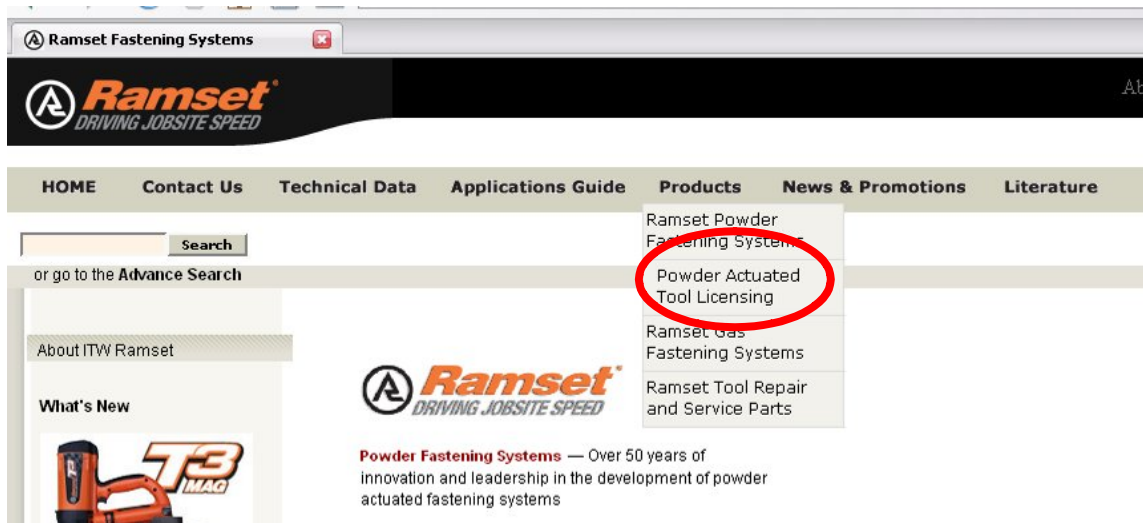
Ramset Fastening Systems

Ramset® DRIVING JOBSITE SPEED

Ab

HOME Contact Us Technical Data Applications Guide Products News & Promotions Literature

Search

or go to the Advance Search

Ramset Powder Fastening Systems

Powder Actuated Tool Licensing

Ramset Gas Fastening Systems

Ramset Tool Repair and Service Parts

About ITW Ramset

What's New

T3 MAG

Ramset DRIVING JOBSITE SPEED

Powder Fastening Systems — Over 50 years of innovation and leadership in the development of powder actuated fastening systems